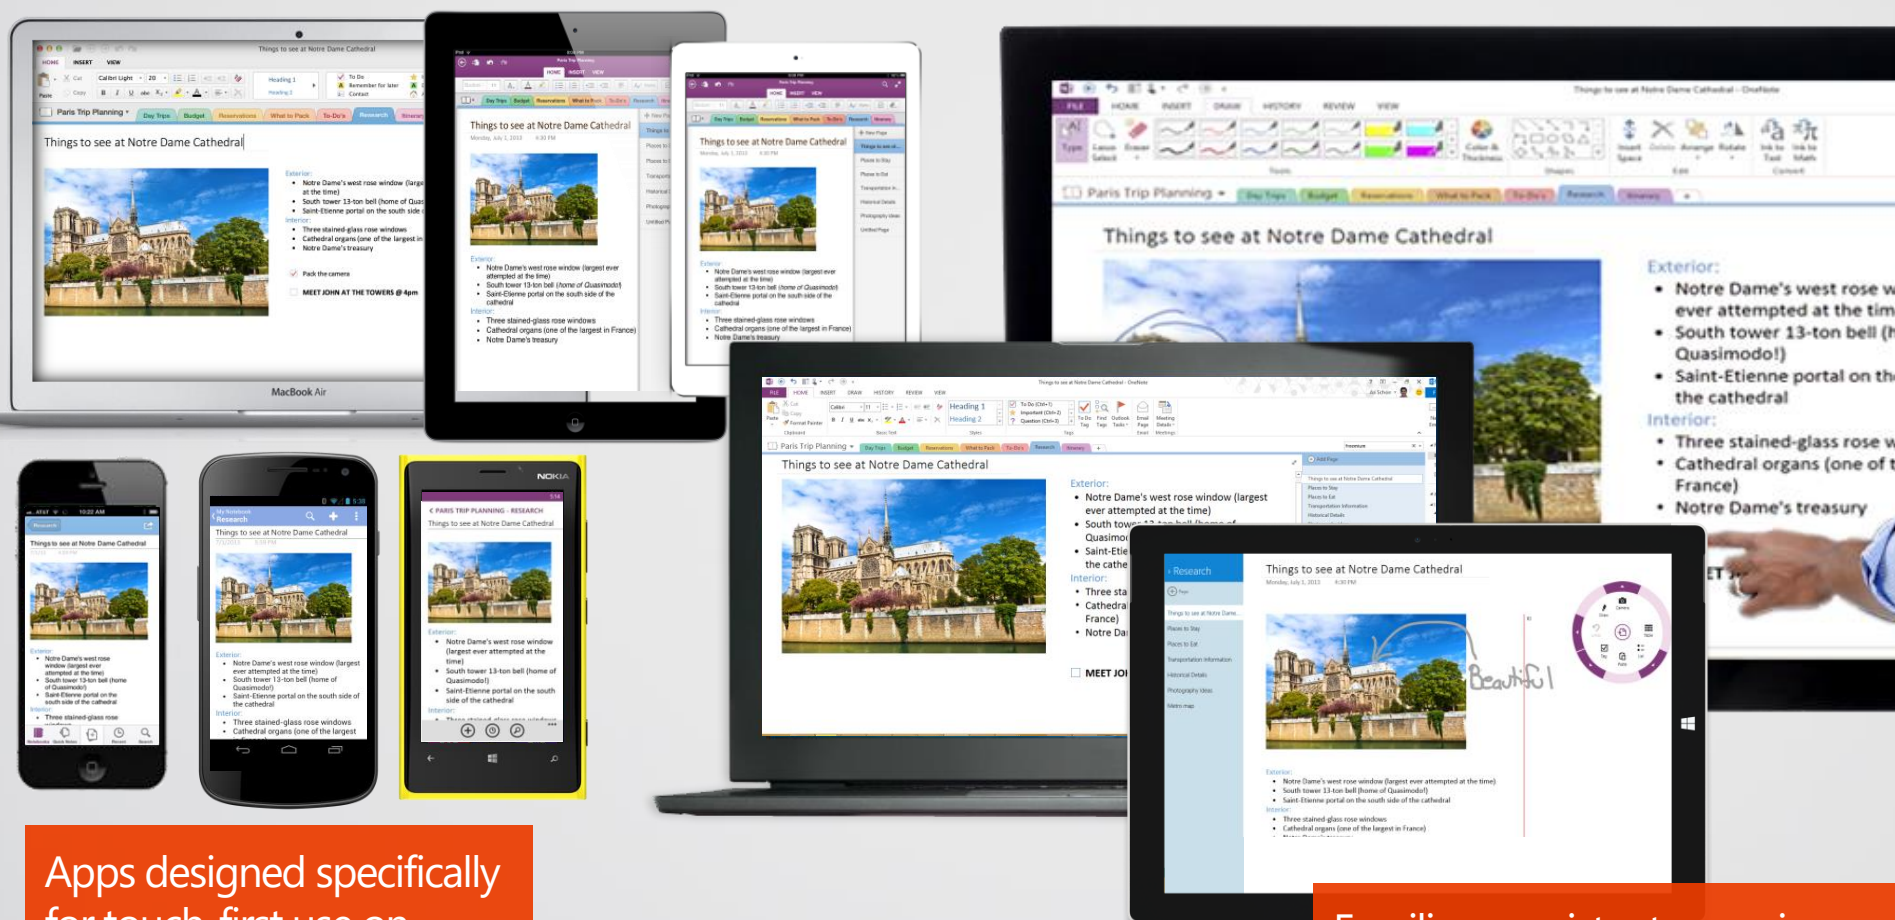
Things to see at Notre Dame Cathedral

Exterior:
- Notre Dame's west rose window (largest ever attempted at the time)
- South tower 13-ton bell (home of Quasimodo!)
- Saint-Etienne portal on the south side of the cathedral

Interior:
- Three stained-glass rose windows
- Cathedral organs (one of the largest in France)
- Notre Dame's treasury

Pack the camera

MEET JOHN AT THE TOWERS @ 4pm

MacBook Air

Paris Trip Planning

Research

Beautiful

NOKIA

PARIS TRIP PLANNING - RESEARCH

Apps designed specifically
for touch-first use on
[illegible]